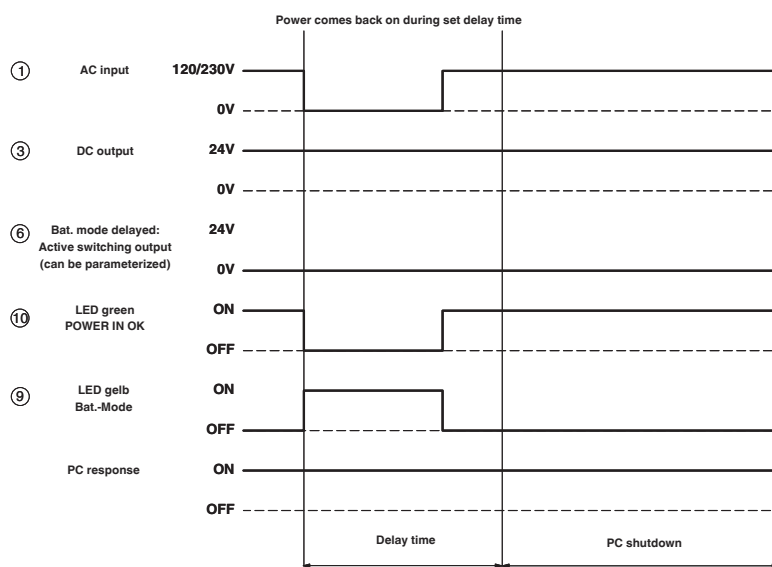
Power comes back on during set delay time

1 AC input 120/230V

0V

3 DC output 24V

0V

6 Bat. mode delayed: Active switching output (can be parameterized) 24V

0V

10 LED green POWER IN OK ON

OFF

9 LED gelb Bat.-Mode ON

OFF

PC response ON

OFF

Delay time

PC shutdown